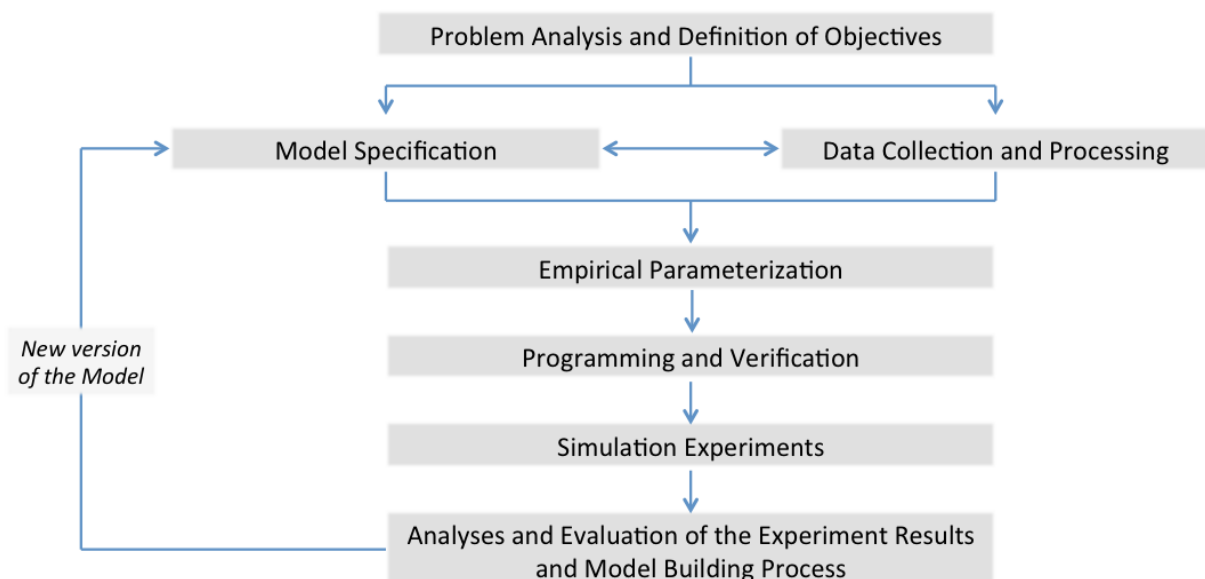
Problem Analysis and Definition of Objectives

Model Specification

Data Collection and Processing

Empirical Parameterization

Programming and Verification

Simulation Experiments

Analyses and Evaluation of the Experiment Results and Model Building Process

New version of the Model